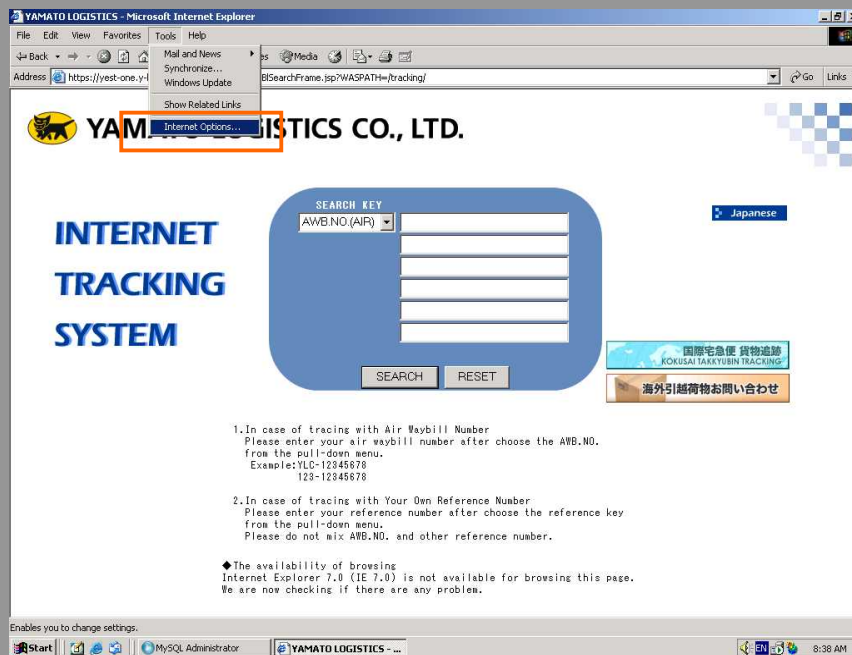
YAMATO LOGISTICS - Microsoft Internet Explorer

File Edit View Favorites Tools Help

Back Media

Address https://yest-one.y-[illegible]BlSearchFrame.jsp?WASPATH=/tracking/

Go Links

Mail and News
Synchronize...
Windows Update
Show Related Links
Internet Options...

YAMATO LOGISTICS CO., LTD.

INTERNET TRACKING SYSTEM

SEARCH KEY
AWB.NO.(AIR)

SEARCH RESET

Japanese

国際宅急便 貨物追跡
KOKUSAI TAKKYUBIN TRACKING

海外引越荷物お問い合わせ

1.In case of tracing with Air Waybill Number
Please enter your air waybill number after choose the AWB.NO. from the pull-down menu.
Example:YLC-12345678
123-12345678

2.In case of tracing with Your Own Reference Number
Please enter your reference number after choose the reference key from the pull-down menu.
Please do not mix AWB.NO. and other reference number.

◆The availability of browsing
Internet Explorer 7.0 (IE 7.0) is not available for browsing this page.
We are now checking if there are any problem.

Enables you to change settings.

Start MySQL Administrator YAMATO LOGISTICS - ... EN 8:38 AM